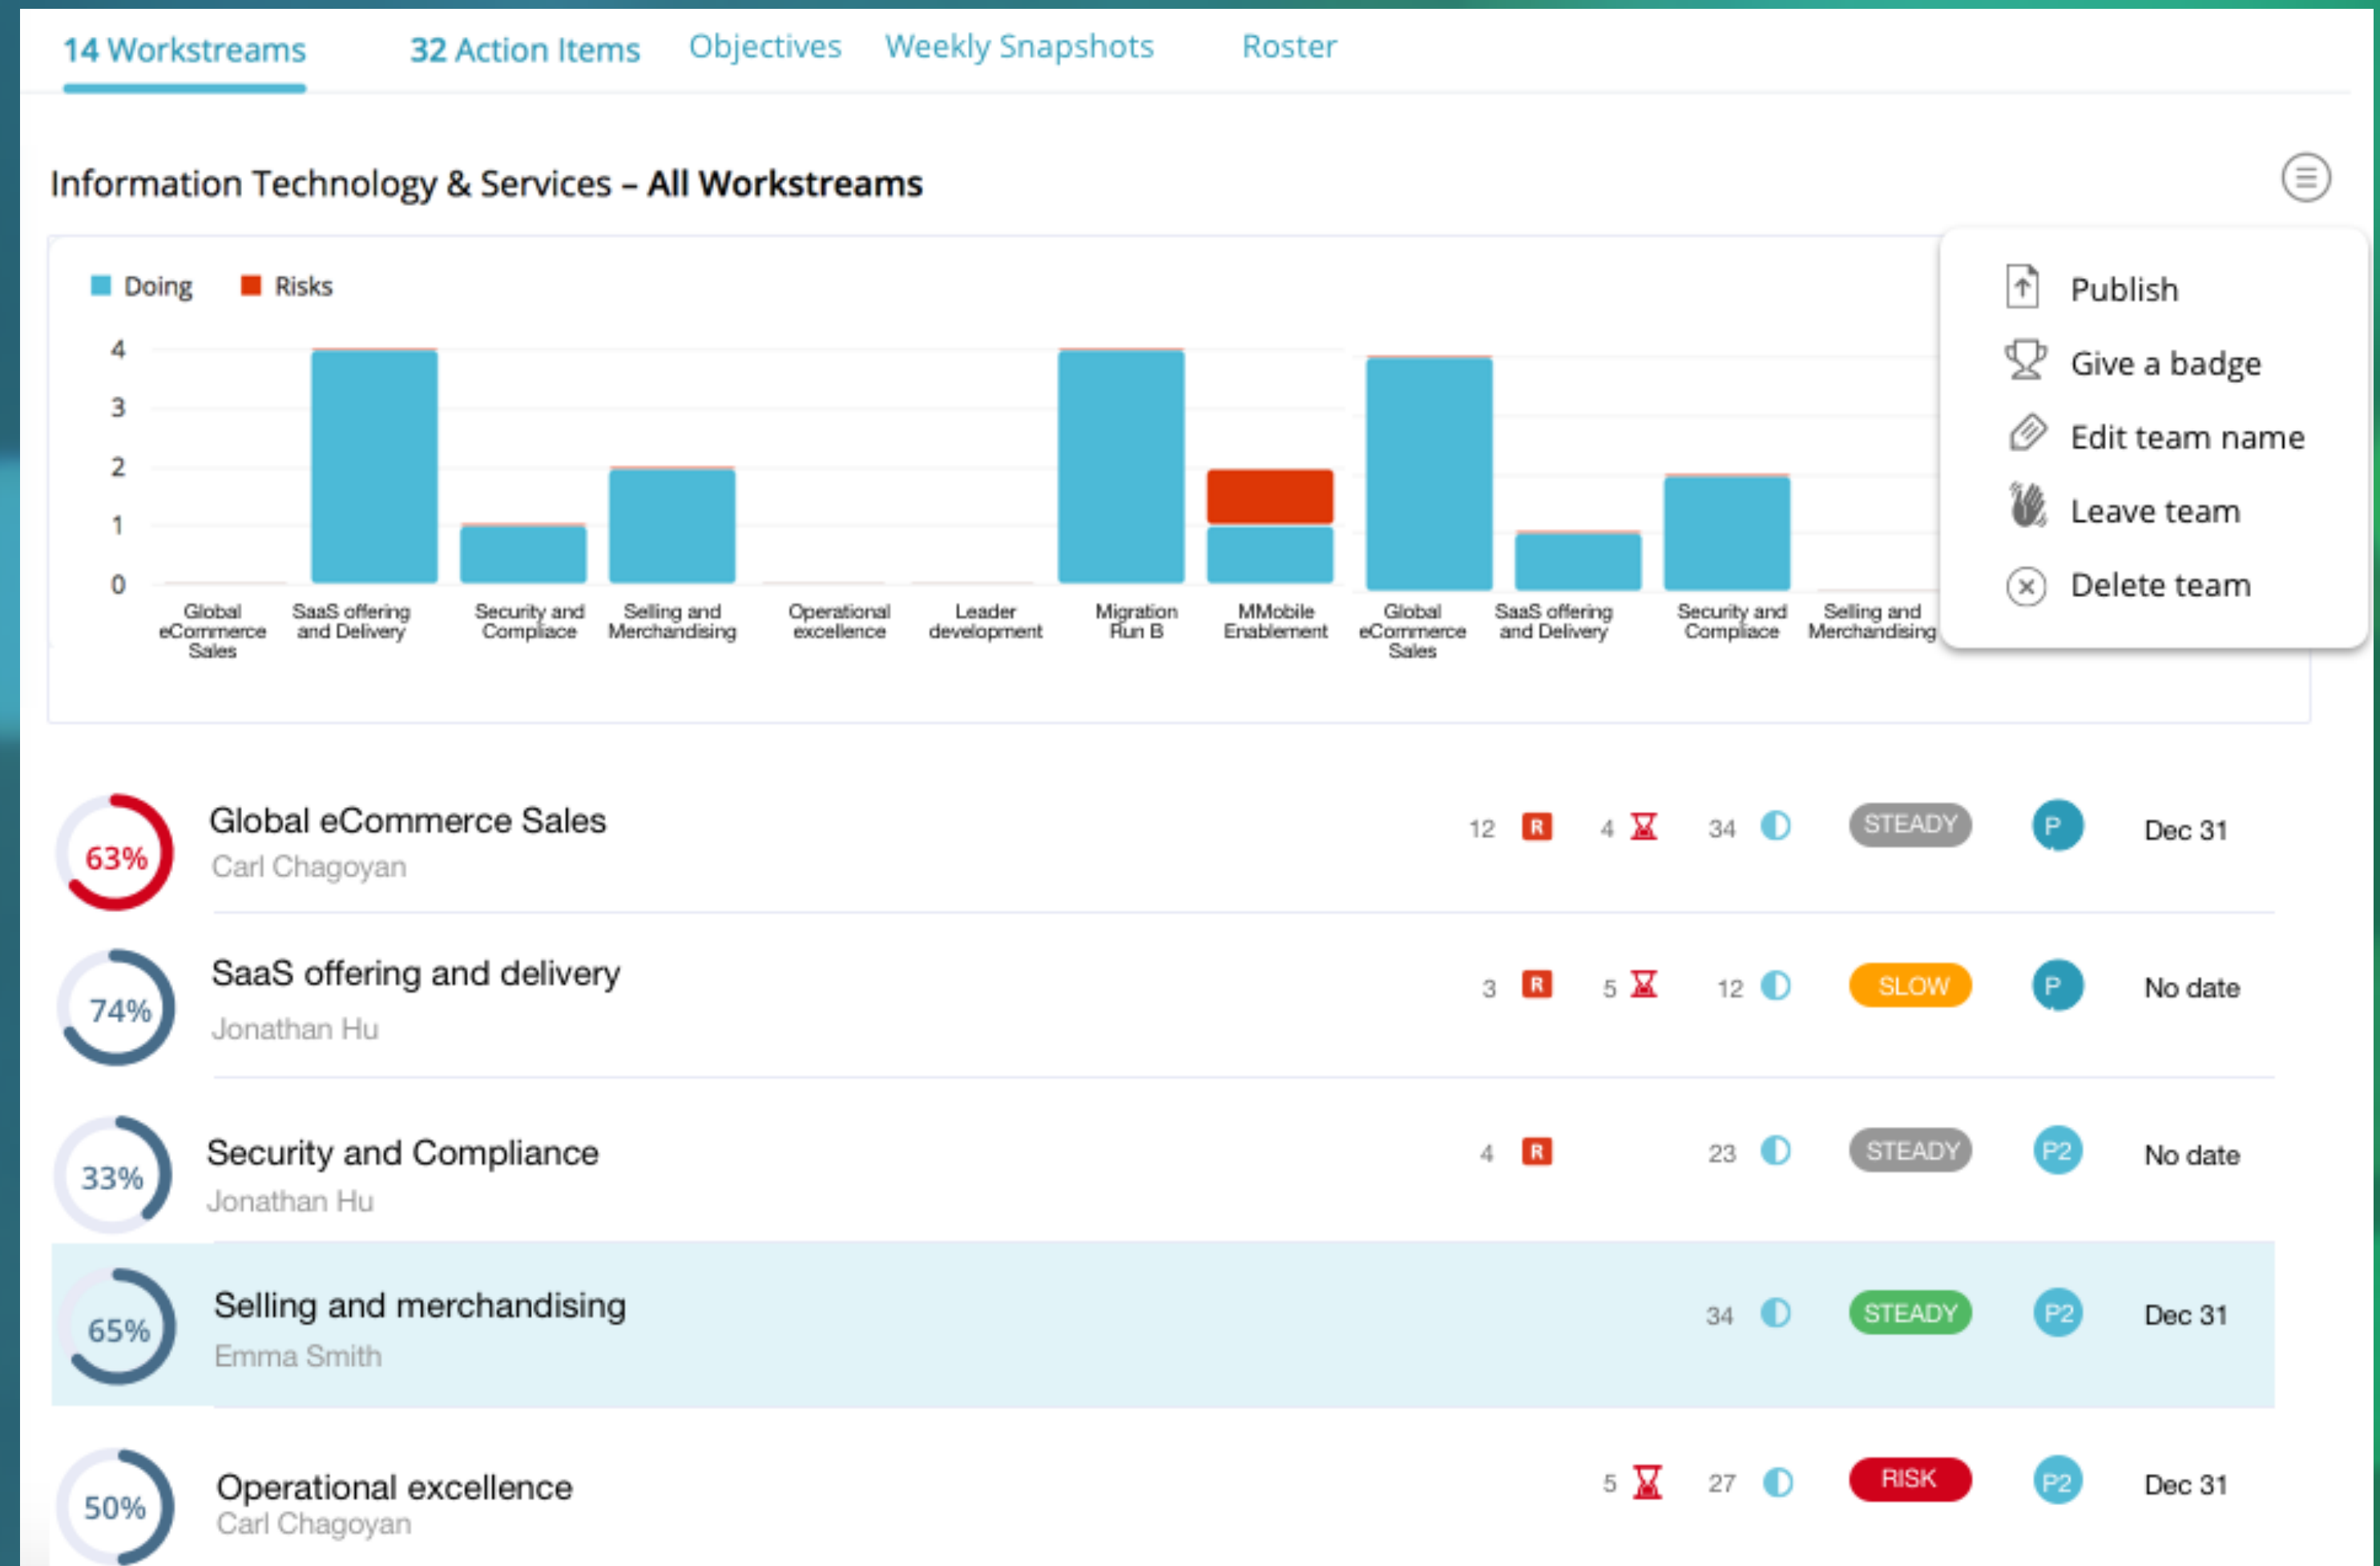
14 Workstreams 32 Action Items Objectives Weekly Snapshots Roster

Information Technology & Services – **All Workstreams**

Doing Risks

4
3
2
1
0

Global eCommerce Sales
SaaS offering and Delivery
Security and Compliace
Selling and Merchandising
Operational excellence
Leader development
Migration Run B
MMobile Enablement
Global eCommerce Sales
SaaS offering and Delivery
Security and Compliace
Selling and Merchandising

Publish
Give a badge
Edit team name
Leave team
Delete team

| | | | | | | | |
|---|---|---|---|---|---|---|---|
| 63% | Global eCommerce Sales<br>Carl Chagoyan | 12 R | 4 | 34 | STEADY | P | Dec 31 |
| 74% | SaaS offering and delivery<br>Jonathan Hu | 3 R | 5 | 12 | SLOW | P | No date |
| 33% | Security and Compliance<br>Jonathan Hu | 4 R | | 23 | STEADY | P2 | No date |
| 65% | Selling and merchandising<br>Emma Smith | | | 34 | STEADY | P2 | Dec 31 |
| 50% | Operational excellence<br>Carl Chagoyan | | 5 | 27 | RISK | P2 | Dec 31 |